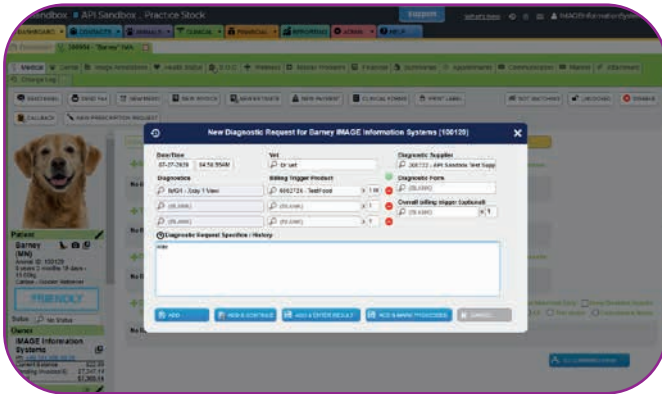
Sandbox API Sandbox , Practice Stock

Support

IMAGE Information Systems

DASHBOARD | CONTACTS | ANIMALS | CLINICAL | FINANCIAL | REPORTING | ADMIN | HELP

Barney

Notes | Image Attachments | Health Status | Financial | Summaries | Appointments | Communication | Alerts | Attachments | Change Log

New Diagnostic Request for Barney IMAGE Information Systems (106120)

Date/Time
07-27-2020 04:50 PM

Vet
Dr vet

Diagnostic Supplier
300722 - API Sandbox Test Supp

Diagnostics
IMG01 - Xray 1 View

Billing Trigger Product
6002724 - TestFood

x 1

Diagnostic Form
(BLANK)

(BLANK)

(BLANK)

(BLANK)

(BLANK)

x 1

x 1

Overall Billing Trigger (optional)
(BLANK)

x 1

Diagnostic Request Specifics / History

ADD

ADD & CONTINUE

ADD & ENTER RESULT

ADD & MARK PROCESSED

CANCEL

Patient
Barney
(MN)
Animal ID: 106120
Canine - Golden Retriever

FRIENDLY

Status No Status

Owner
IMAGE Information Systems